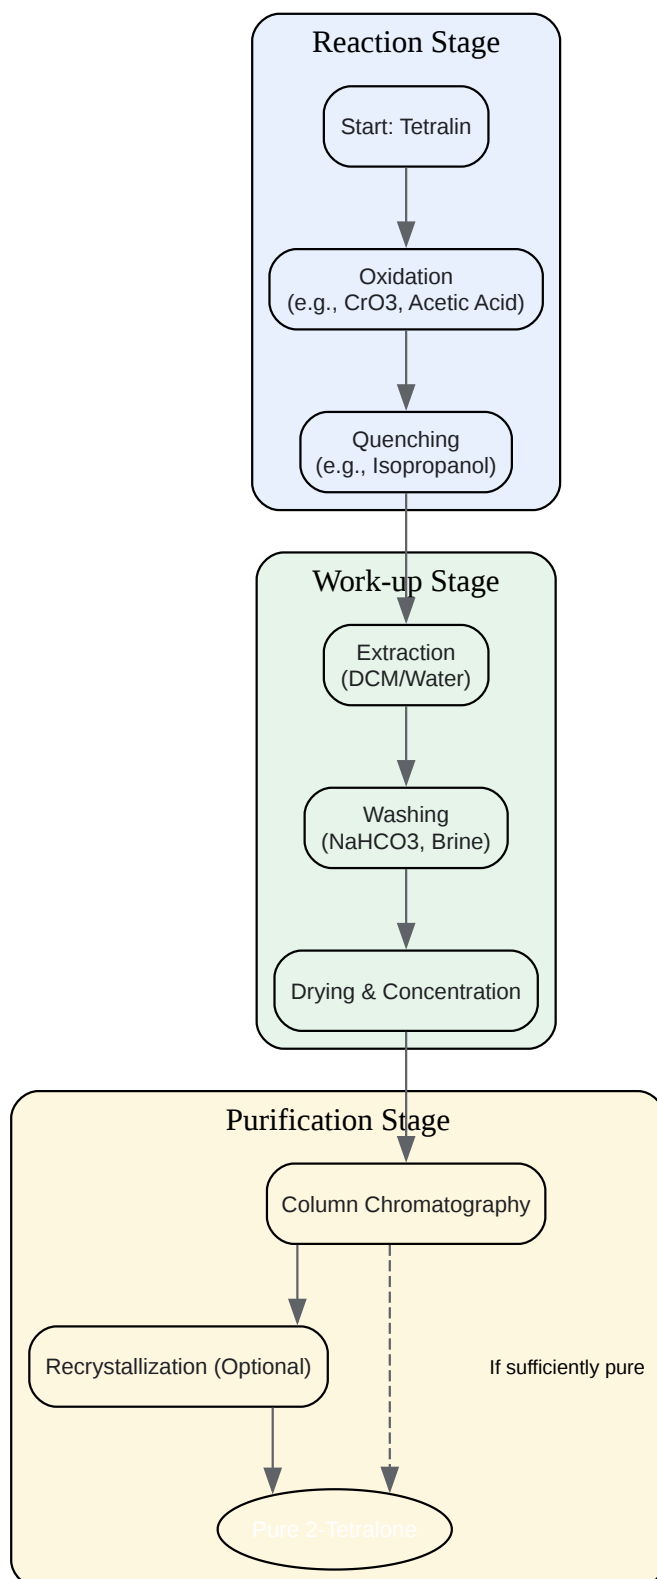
Reaction Stage

Start: Tetralin

Oxidation
(e.g., CrO3, Acetic Acid)

Quenching
(e.g., Isopropanol)

Work-up Stage

Extraction
(DCM/Water)

Washing
(NaHCO3, Brine)

Drying & Concentration

Purification Stage

Column Chromatography

Recrystallization (Optional)

If sufficiently pure

Pure 2-Tetralone